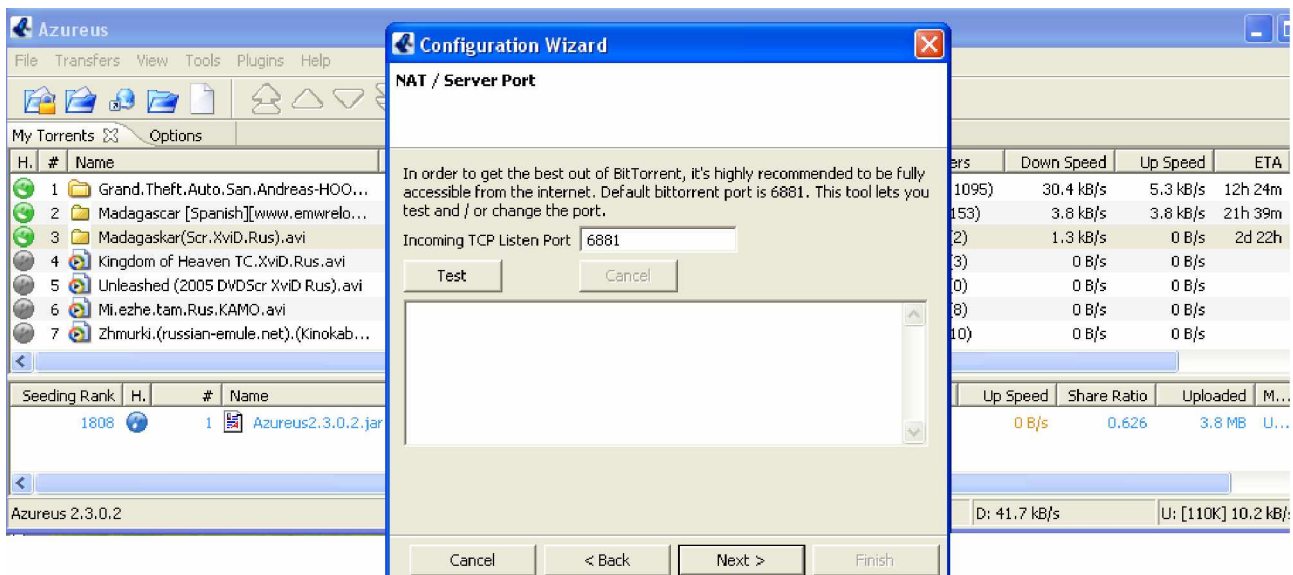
Azureus

File Transfers View Tools Plugins Help

My Torrents Options

| H. | # | Name |
|---|---|---|
| | 1 | Grand.Theft.Auto.San.Andreas-HOO... |
| | 2 | Madagascar [Spanish][www.emwrelo... |
| | 3 | Madagaskar(Scr.XviD.Rus).avi |
| | 4 | Kingdom of Heaven TC.XviD.Rus.avi |
| | 5 | Unleashed (2005 DVDScr XviD Rus).avi |
| | 6 | Mi.ezhe.tam.Rus.KAMO.avi |
| | 7 | Zhmurki.(russian-emule.net).(Kinokab... |

| ers | Down Speed | Up Speed | ETA |
|---|---|---|---|
| 1095) | 30.4 kB/s | 5.3 kB/s | 12h 24m |
| 153) | 3.8 kB/s | 3.8 kB/s | 21h 39m |
| 2) | 1.3 kB/s | 0 B/s | 2d 22h |
| 3) | 0 B/s | 0 B/s | |
| 0) | 0 B/s | 0 B/s | |
| 8) | 0 B/s | 0 B/s | |
| 10) | 0 B/s | 0 B/s | |

| Seeding Rank | H. | # | Name |
|---|---|---|---|
| 1808 | | 1 | Azureus2.3.0.2.jar |

| Up Speed | Share Ratio | Uploaded | M... |
|---|---|---|---|
| 0 B/s | 0.626 | 3.8 MB | U... |

Azureus 2.3.0.2

D: 41.7 kB/s

U: [110K] 10.2 kB/s

Configuration Wizard

NAT / Server Port

In order to get the best out of BitTorrent, it's highly recommended to be fully accessible from the internet. Default bittorrent port is 6881. This tool lets you test and / or change the port.

Incoming TCP Listen Port 6881

Test

Cancel

Cancel

< Back

Next >

Finish